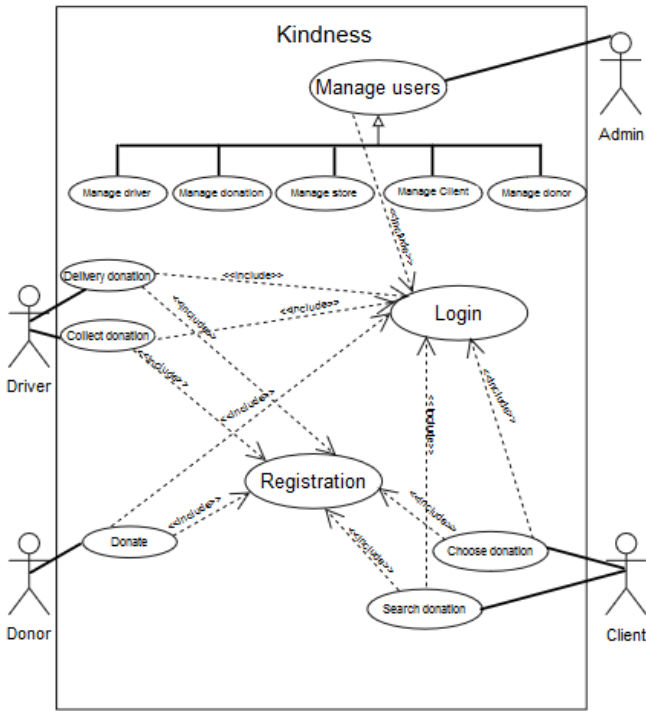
Kindness

Manage users

Admin

Manage driver

Manage donation

Manage store

Manage Client

Manage donor

Delivery donation

<<include>>

Login

Collect donation

<<include>>

<<include>>

<<include>>

<<include>>

<<include>>

Driver

<<include>>

<<include>>

Registration

<<include>>

Donate

<<include>>

<<include>>

Choose donation

<<include>>

Search donation

Donor

Client